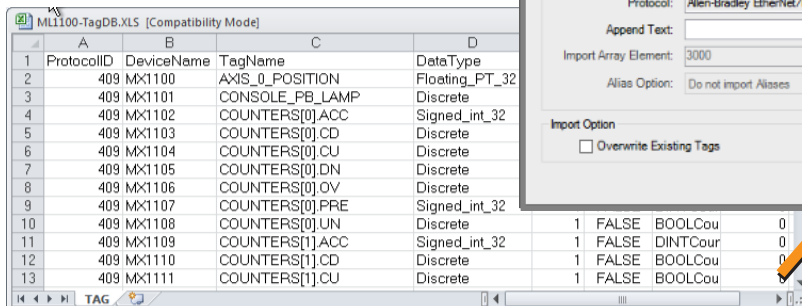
ML1100-TagDB.XLS [Compatibility Mode]

|  | A | B | C | D |  |  |  |  |
|---|---|---|---|---|---|---|---|---|
| 1 | ProtocolID | DeviceName | TagName | DataType |  |  |  |  |
| 2 | 409 | MX1100 | AXIS_0_POSITION | Floating_PT_32 |  |  |  |  |
| 3 | 409 | MX1101 | CONSOLE_PB_LAMP | Discrete |  |  |  |  |
| 4 | 409 | MX1102 | COUNTERS[0].ACC | Signed_int_32 |  |  |  |  |
| 5 | 409 | MX1103 | COUNTERS[0].CD | Discrete |  |  |  |  |
| 6 | 409 | MX1104 | COUNTERS[0].CU | Discrete |  |  |  |  |
| 7 | 409 | MX1105 | COUNTERS[0].DN | Discrete |  |  |  |  |
| 8 | 409 | MX1106 | COUNTERS[0].OV | Discrete |  |  |  |  |
| 9 | 409 | MX1107 | COUNTERS[0].PRE | Signed_int_32 |  |  |  |  |
| 10 | 409 | MX1108 | COUNTERS[0].UN | Discrete | 1 | FALSE | BOOLCou | 0 |
| 11 | 409 | MX1109 | COUNTERS[1].ACC | Signed_int_32 | 1 | FALSE | DINTCour | 0 |
| 12 | 409 | MX1110 | COUNTERS[1].CD | Discrete | 1 | FALSE | BOOLCou | 0 |
| 13 | 409 | MX1111 | COUNTERS[1].CU | Discrete | 1 | FALSE | BOOLCou | 0 |

TAG

Protocol: Allen-Bradley EtherNet/

Append Text:

Import Array Element: 3000

Alias Option: Do not import Aliases

Import Option

Overwrite Existing Tags